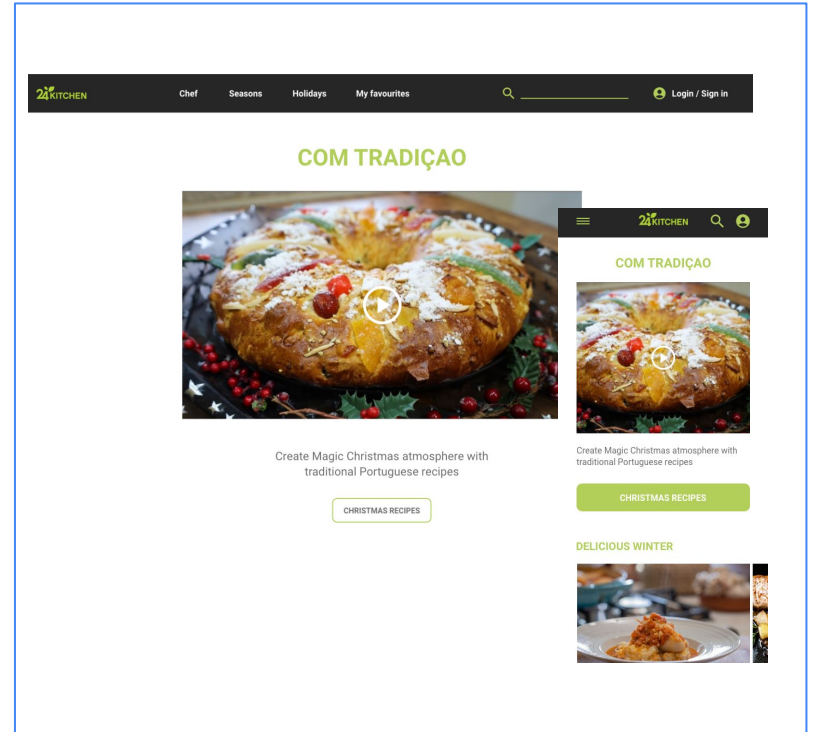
24KITCHEN Chef Seasons Holidays My favourites Login / Sign in

COM TRADIÇAO

Create Magic Christmas atmosphere with traditional Portuguese recipes

CHRISTMAS RECIPES

24KITCHEN

COM TRADIÇAO

Create Magic Christmas atmosphere with traditional Portuguese recipes

CHRISTMAS RECIPES

DELICIOUS WINTER